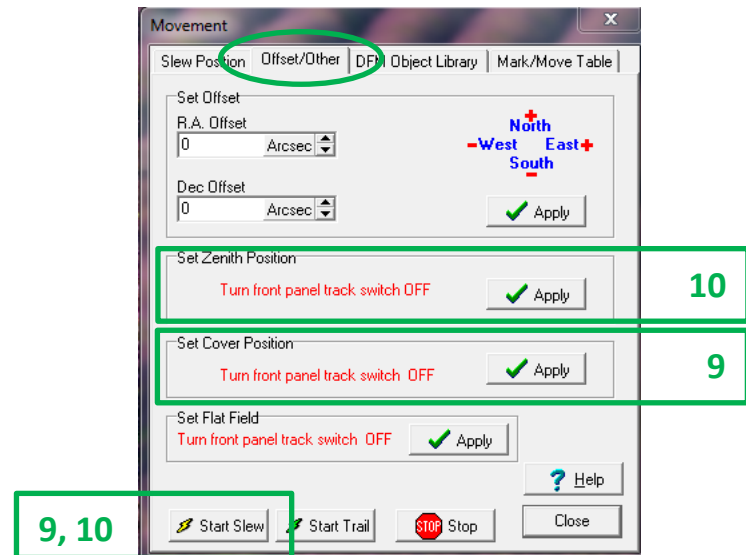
Movement

Slew Position | Offset/Other | DFM Object Library | Mark/Move Table

Set Offset
R.A. Offset
0 Arcsec

+
North
-West East+
South
-

Dec Offset
0 Arcsec

Apply

Set Zenith Position
Turn front panel track switch OFF
Apply

10

Set Cover Position
Turn front panel track switch OFF
Apply

9

Set Flat Field
Turn front panel track switch OFF
Apply

Help

9, 10

Start Slew
Start Trail
STOP Stop
Close